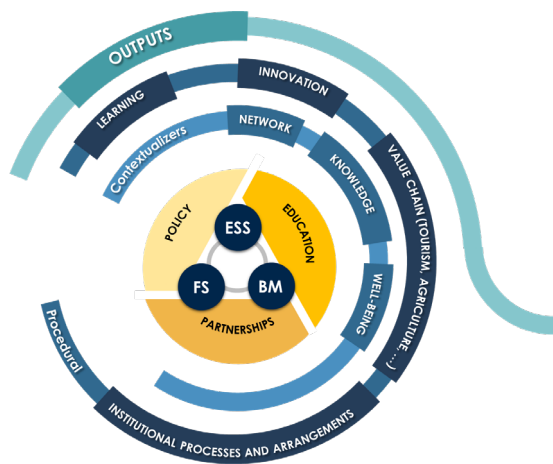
OUTPUTS

LEARNING

INNOVATION

VALUE CHAIN (TOURISM, AGRICULTURE, ...)

Contextualizers

NETWORK

KNOWLEDGE

WELL-BEING

POLICY

EDUCATION

PARTNERSHIPS

ESS

FS

BM

Procedural

INSTITUTIONAL PROCESSES AND ARRANGEMENTS